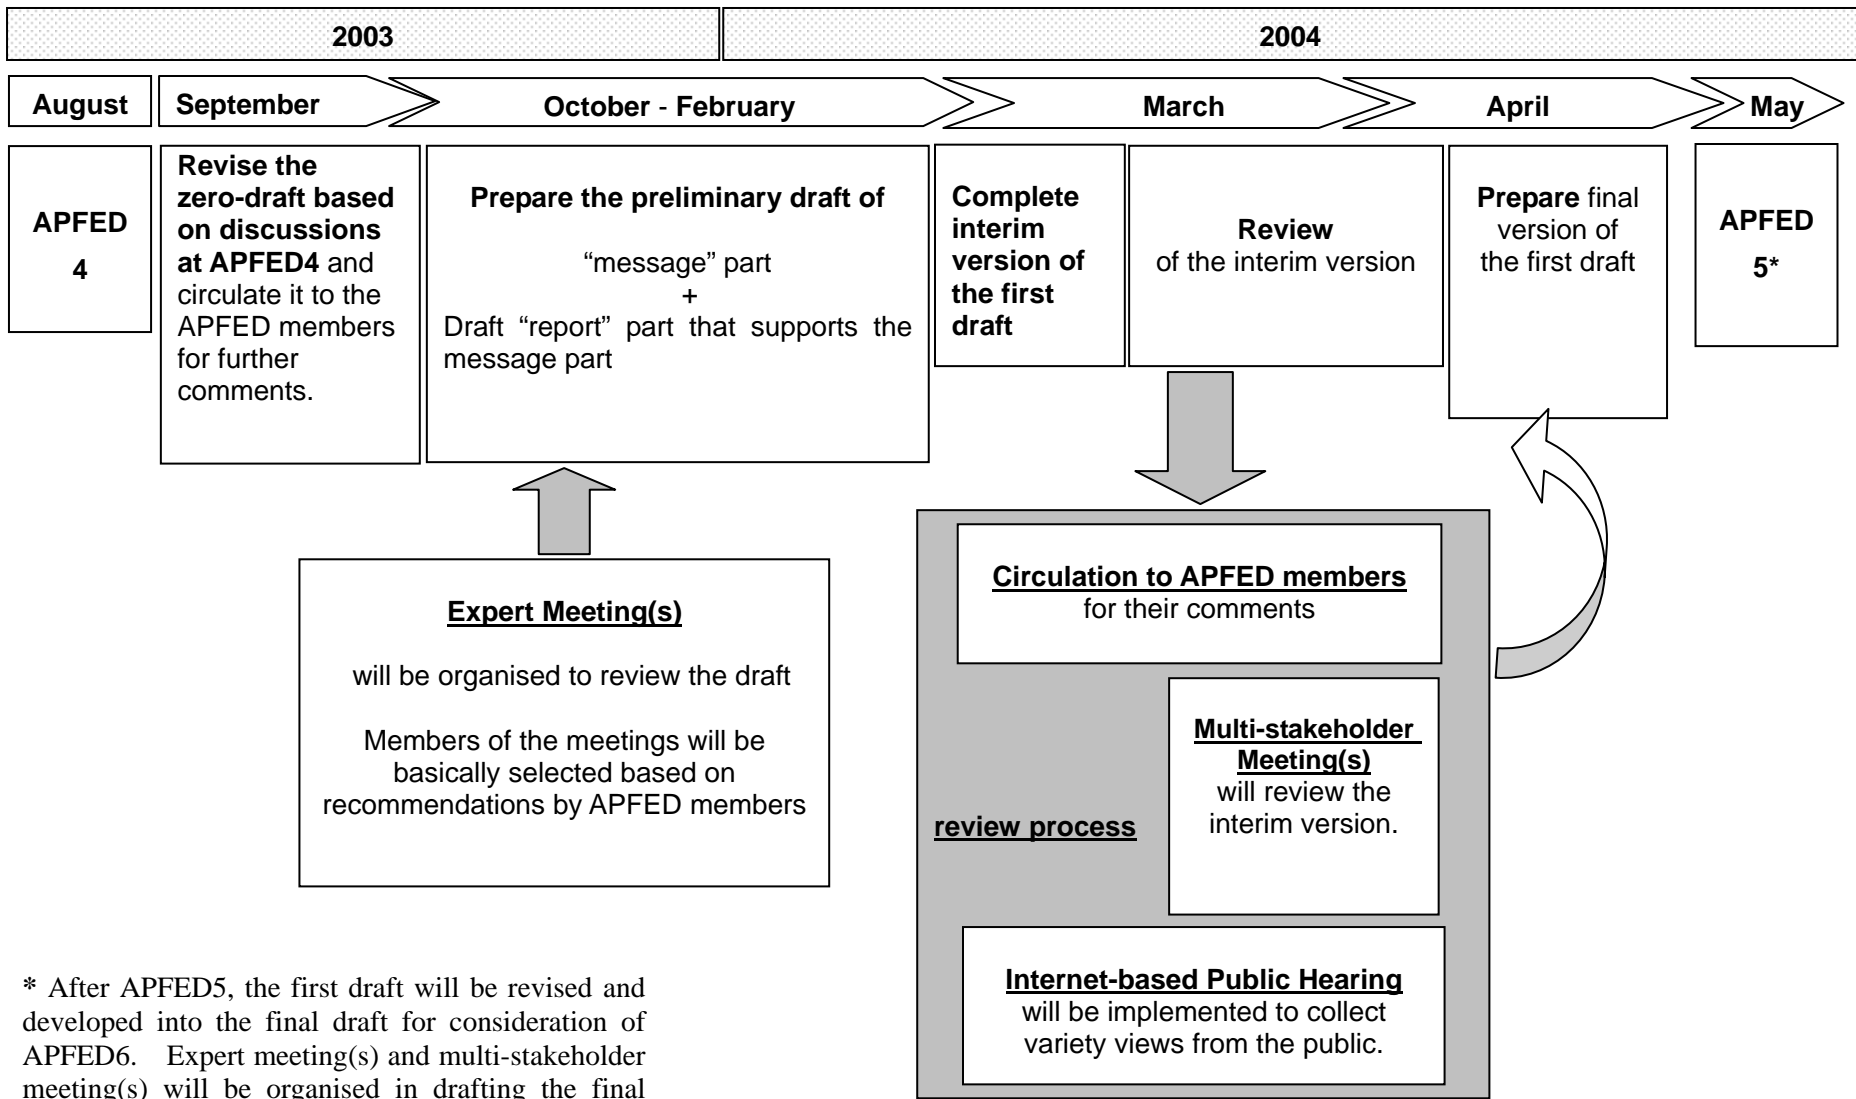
2003

2004

August

September

October - February

March

April

May

APFED 4

Revise the zero-draft based on discussions at APFED4 and circulate it to the APFED members for further comments.

Prepare the preliminary draft of

"message" part
+
Draft "report" part that supports the message part

Complete interim version of the first draft

Review of the interim version

Prepare final version of the first draft

APFED 5*

Expert Meeting(s)

will be organised to review the draft

Members of the meetings will be basically selected based on recommendations by APFED members

Circulation to APFED members for their comments

review process

Multi-stakeholder Meeting(s) will review the interim version.

Internet-based Public Hearing will be implemented to collect variety views from the public.

* After APFED5, the first draft will be revised and developed into the final draft for consideration of APFED6. Expert meeting(s) and multi-stakeholder meeting(s) will be organised in drafting the final